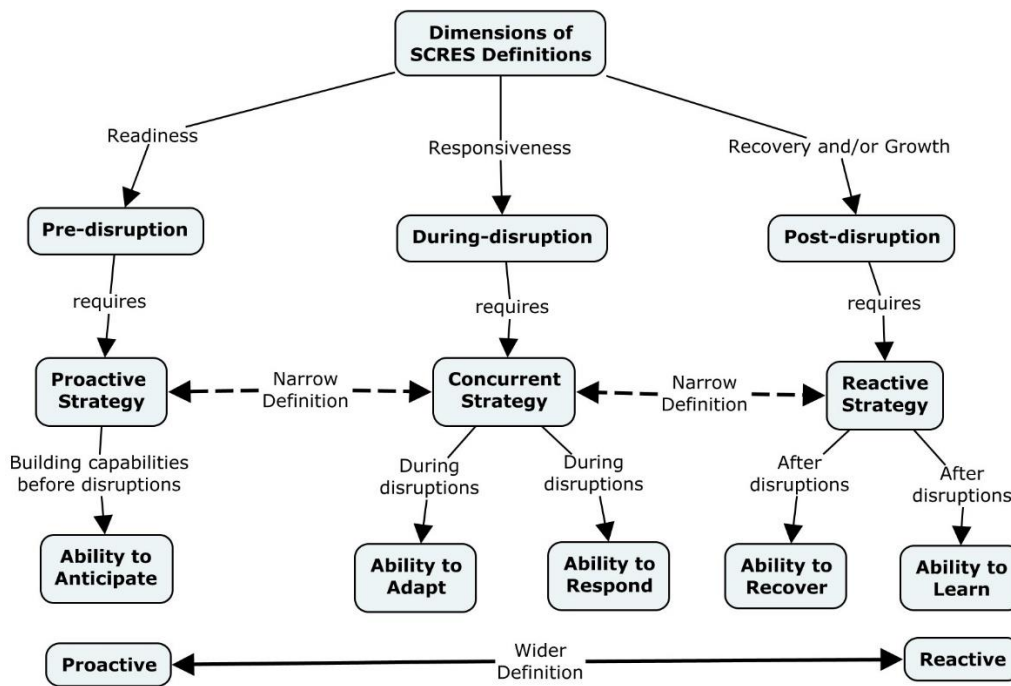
Dimensions of SCRES Definitions

Readiness

Responsiveness

Recovery and/or Growth

Pre-disruption

During-disruption

Post-disruption

requires

requires

requires

Proactive Strategy

Narrow Definition

Concurrent Strategy

Narrow Definition

Reactive Strategy

Building capabilities before disruptions

During disruptions

During disruptions

After disruptions

After disruptions

Ability to Anticipate

Ability to Adapt

Ability to Respond

Ability to Recover

Ability to Learn

Proactive

Wider Definition

Reactive